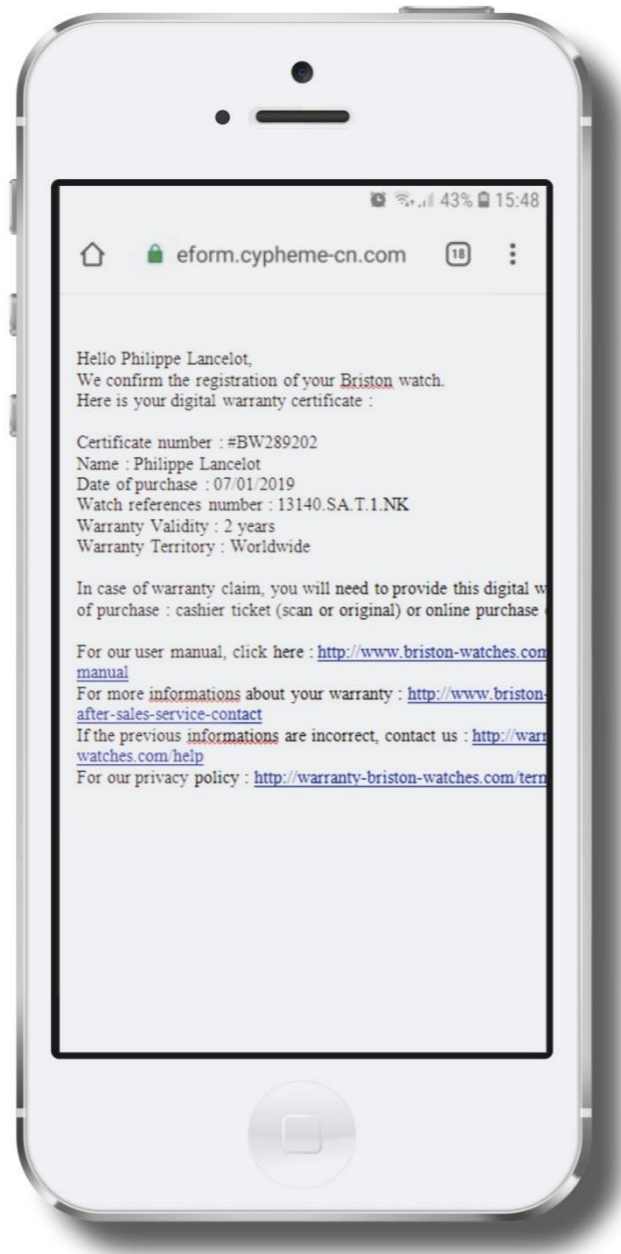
43% 15:48

eform.cypheme-cn.com 18

Hello Philippe Lancelot,
We confirm the registration of your Briston watch.
Here is your digital warranty certificate :

Certificate number : #BW289202
Name : Philippe Lancelot
Date of purchase : 07/01/2019
Watch references number : 13140.SA.T.1.NK
Warranty Validity : 2 years
Warranty Territory : Worldwide

In case of warranty claim, you will need to provide this digital w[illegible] of purchase : cashier ticket (scan or original) or online purchase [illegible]

For our user manual, click here : http://www.briston-watches.com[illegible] manual
For more informations about your warranty : http://www.briston-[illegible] after-sales-service-contact
If the previous informations are incorrect, contact us : http://warr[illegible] watches.com/help
For our privacy policy : http://warranty-briston-watches.com/term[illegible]